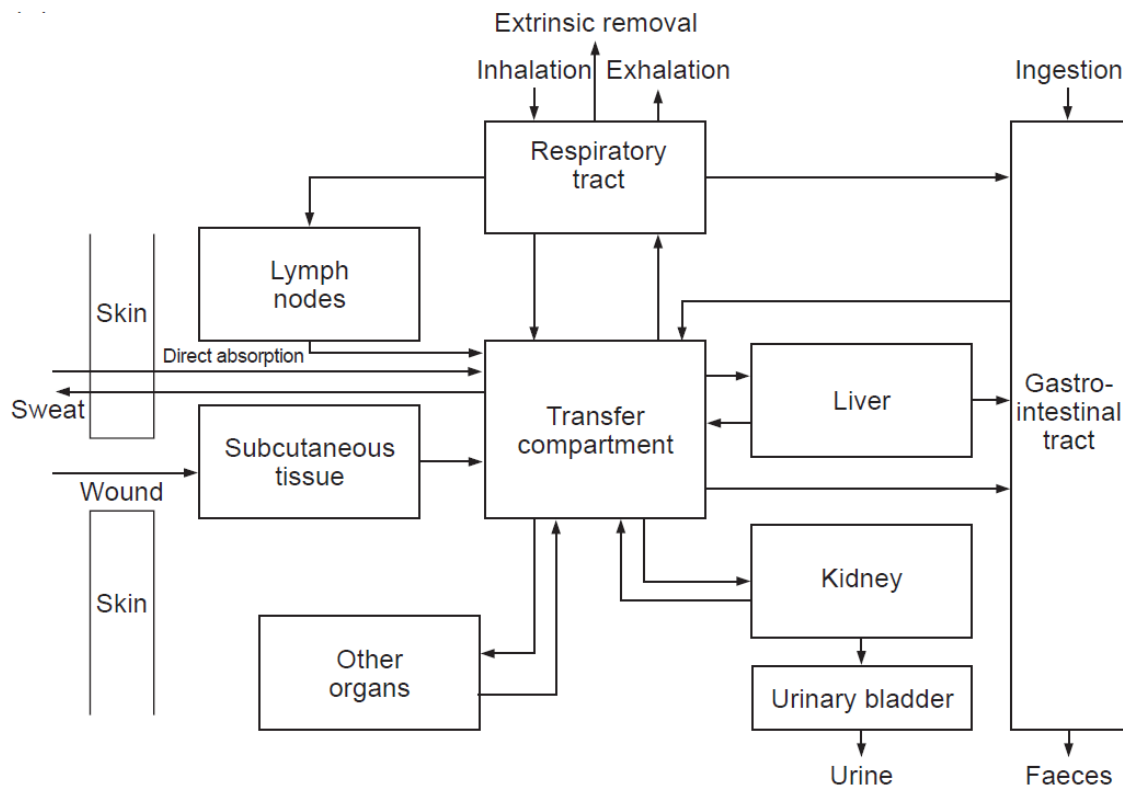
Extrinsic removal
Inhalation
Exhalation
Ingestion
Respiratory tract
Lymph nodes
Skin
Direct absorption
Sweat
Transfer compartment
Liver
Gastro-intestinal tract
Subcutaneous tissue
Wound
Skin
Kidney
Other organs
Urinary bladder
Urine
Faeces